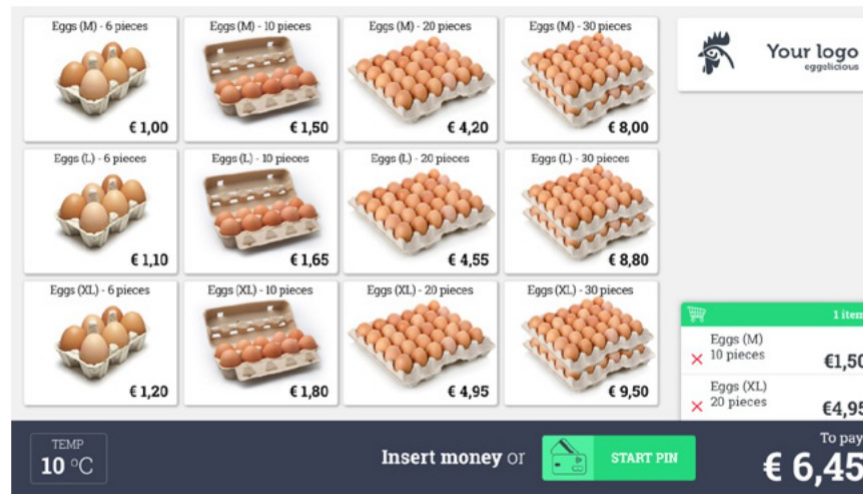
Eggs (M) - 6 pieces
€ 1,00

Eggs (M) - 10 pieces
€ 1,50

Eggs (M) - 20 pieces
€ 4,20

Eggs (M) - 30 pieces
€ 8,00

Your logo
eggslicious

Eggs (L) - 6 pieces
€ 1,10

Eggs (L) - 10 pieces
€ 1,65

Eggs (L) - 20 pieces
€ 4,55

Eggs (L) - 30 pieces
€ 8,80

Eggs (XL) - 6 pieces
€ 1,20

Eggs (XL) - 10 pieces
€ 1,80

Eggs (XL) - 20 pieces
€ 4,95

Eggs (XL) - 30 pieces
€ 9,50

1 item

Eggs (M)
10 pieces
€1,50

Eggs (XL)
20 pieces
€4,95

TEMP
10 °C

Insert money or

START PIN

To pay
€ 6,45